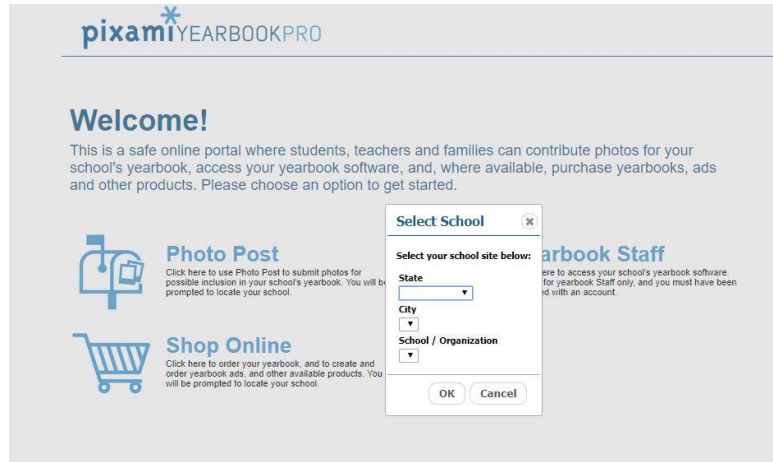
pixamiYEARBOOKPRO

Welcome!

This is a safe online portal where students, teachers and families can contribute photos for your school's yearbook, access your yearbook software, and, where available, purchase yearbooks, ads and other products. Please choose an option to get started.

Photo Post

Click here to use Photo Post to submit photos for possible inclusion in your school's yearbook. You will b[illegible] prompted to locate your school.

Shop Online

Click here to order your yearbook, and to create and order yearbook ads, and other available products. You will be prompted to locate your school.

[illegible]arbook Staff

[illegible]ere to access your school's yearbook software. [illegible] for yearbook Staff only, and you must have been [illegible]ed with an account.

Select School

Select your school site below:

State

City

School / Organization

OK

Cancel